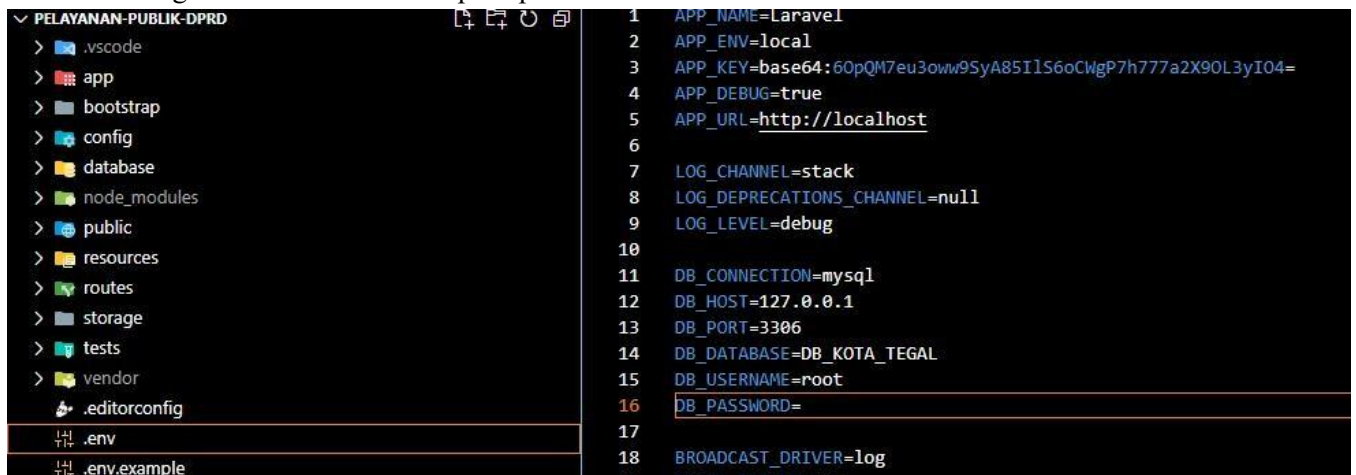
PELAYANAN-PUBLIK-DPRD

.vscode
app
bootstrap
config
database
node_modules
public
resources
routes
storage
tests
vendor
.editorconfig
.env
.env.example

1 APP_NAME=Laravel
2 APP_ENV=local
3 APP_KEY=base64:6OpQM7eu3oww9SyA85IlS6oCWgP7h777a2X9OL3yIO4=
4 APP_DEBUG=true
5 APP_URL=http://localhost
6
7 LOG_CHANNEL=stack
8 LOG_DEPRECATIONS_CHANNEL=null
9 LOG_LEVEL=debug
10
11 DB_CONNECTION=mysql
12 DB_HOST=127.0.0.1
13 DB_PORT=3306
14 DB_DATABASE=DB_KOTA_TEGAL
15 DB_USERNAME=root
16 DB_PASSWORD=
17
18 BROADCAST_DRIVER=log